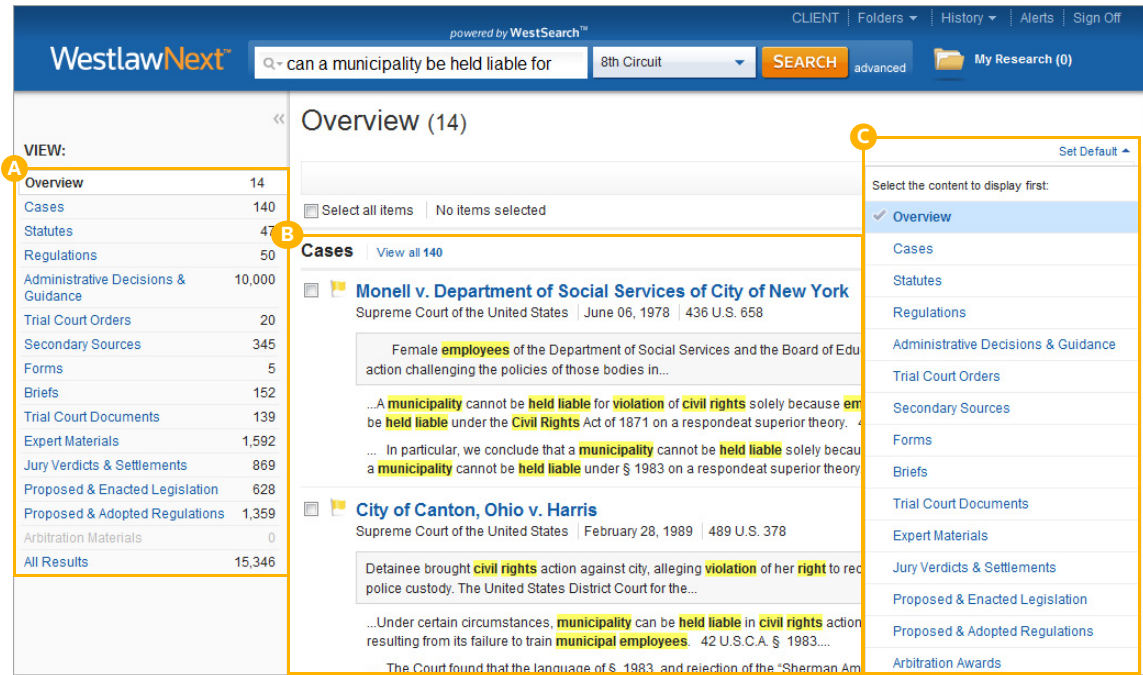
CLIENT | Folders | History | Alerts | Sign Off

powered by WestSearch™

WestlawNext™

can a municipality be held liable for

8th Circuit

SEARCH

advanced

My Research (0)

«

VIEW:

A

| | |
|---|---|
| Overview | 14 |
| Cases | 140 |
| Statutes | 47 |
| Regulations | 50 |
| Administrative Decisions & Guidance | 10,000 |
| Trial Court Orders | 20 |
| Secondary Sources | 345 |
| Forms | 5 |
| Briefs | 152 |
| Trial Court Documents | 139 |
| Expert Materials | 1,592 |
| Jury Verdicts & Settlements | 869 |
| Proposed & Enacted Legislation | 628 |
| Proposed & Adopted Regulations | 1,359 |
| Arbitration Materials | 0 |
| All Results | 15,346 |

Overview (14)

Select all items | No items selected

B

Cases | View all 140

Monell v. Department of Social Services of City of New York

Supreme Court of the United States | June 06, 1978 | 436 U.S. 658

Female employees of the Department of Social Services and the Board of Edu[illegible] action challenging the policies of those bodies in...

...A municipality cannot be held liable for violation of civil rights solely because em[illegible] be held liable under the Civil Rights Act of 1871 on a respondeat superior theory. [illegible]

... In particular, we conclude that a municipality cannot be held liable solely becau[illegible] a municipality cannot be held liable under § 1983 on a respondeat superior theory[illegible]

City of Canton, Ohio v. Harris

Supreme Court of the United States | February 28, 1989 | 489 U.S. 378

Detainee brought civil rights action against city, alleging violation of her right to rec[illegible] police custody. The United States District Court for the...

...Under certain circumstances, municipality can be held liable in civil rights action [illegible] resulting from its failure to train municipal employees. 42 U.S.C.A. § 1983....

... The Court found that the language of § 1983, and rejection of the "Sherman Am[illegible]

C

Set Default

Select the content to display first:

Overview
Cases
Statutes
Regulations
Administrative Decisions & Guidance
Trial Court Orders
Secondary Sources
Forms
Briefs
Trial Court Documents
Expert Materials
Jury Verdicts & Settlements
Proposed & Enacted Legislation
Proposed & Adopted Regulations
Arbitration Awards